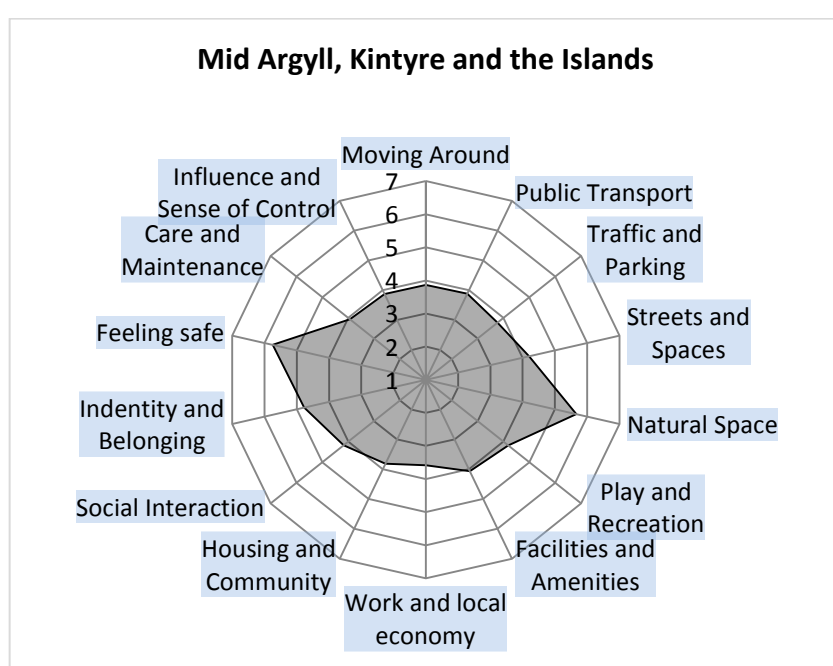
Mid Argyll, Kintyre and the Islands

Moving Around
Public Transport
Traffic and Parking
Streets and Spaces
Natural Space
Play and Recreation
Facilities and Amenities
Work and local economy
Housing and Community
Social Interaction
Indentity and Belonging
Feeling safe
Care and Maintenance
Influence and Sense of Control

7
6
5
4
3
2
1